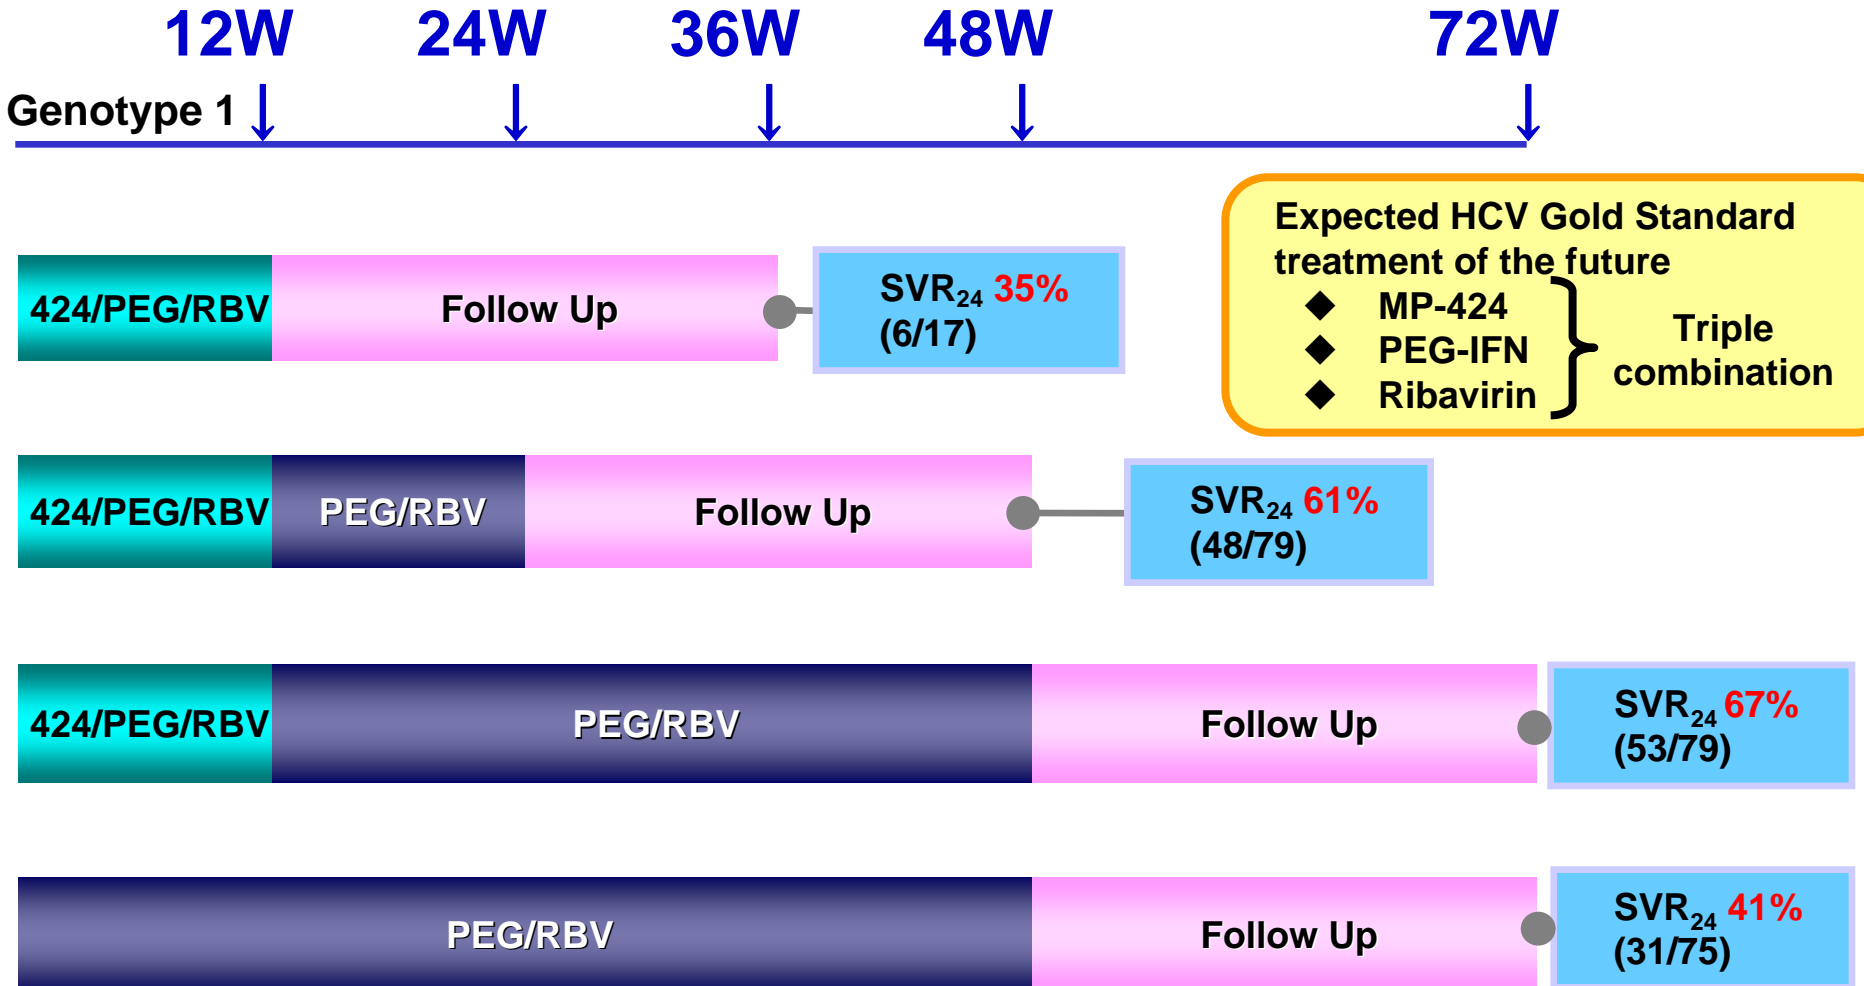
12W 24W 36W 48W 72W

Genotype 1

Expected HCV Gold Standard treatment of the future
◆ MP-424
◆ PEG-IFN
◆ Ribavirin
Triple combination

424/PEG/RBV | Follow Up | SVR$_{24}$ 35% (6/17)

424/PEG/RBV | PEG/RBV | Follow Up | SVR$_{24}$ 61% (48/79)

424/PEG/RBV | PEG/RBV | Follow Up | SVR$_{24}$ 67% (53/79)

PEG/RBV | Follow Up | SVR$_{24}$ 41% (31/75)